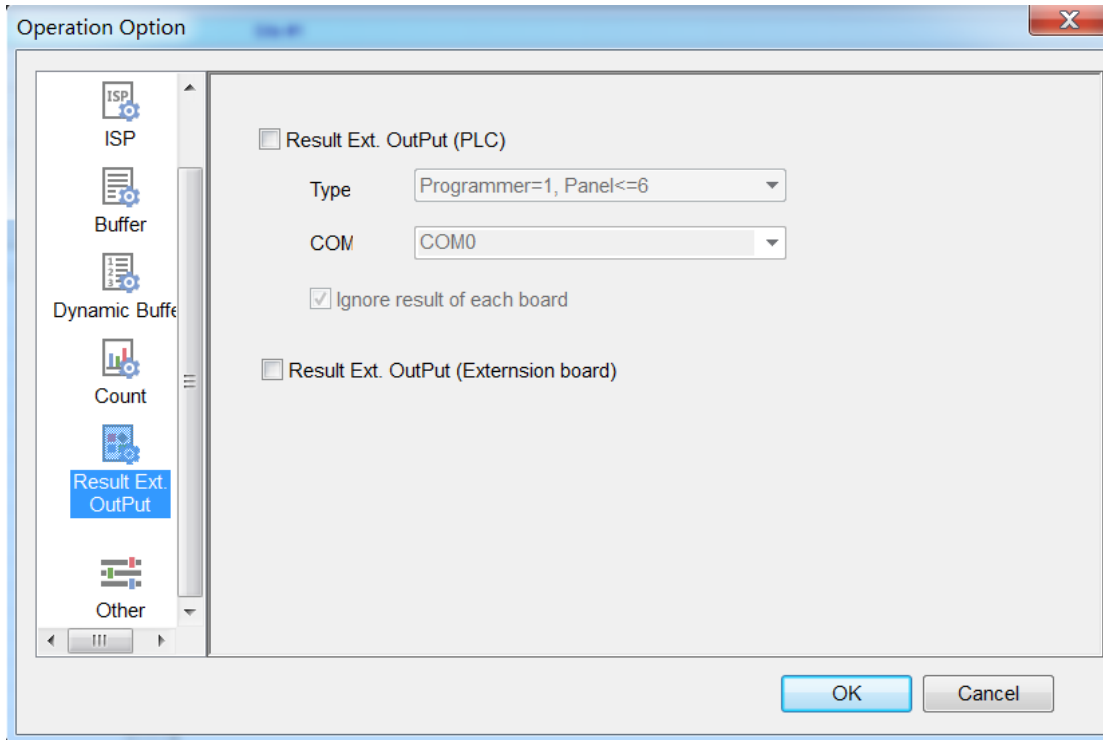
Operation Option

ISP

ISP

Buffer

Dynamic Buffe

Count

Result Ext. OutPut

Other

Result Ext. OutPut (PLC)

Type Programmer=1, Panel<=6

COM COM0

Ignore result of each board

Result Ext. OutPut (Externsion board)

OK Cancel